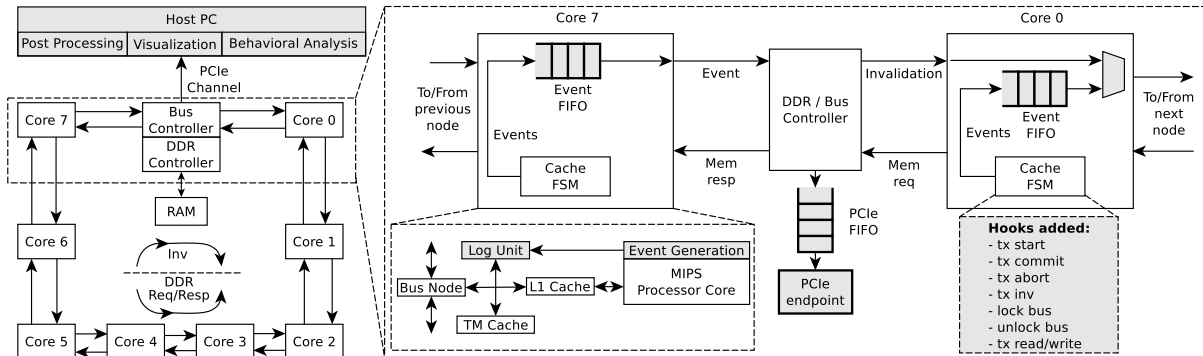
Host PC
Post Processing
Visualization
Behavioral Analysis

PCIe Channel

Core 7
Bus Controller
DDR Controller
Core 0
RAM
Core 6
Inv
DDR Req/Resp
Core 1
Core 5
Core 4
Core 3
Core 2

Core 7
To/From previous node
Event FIFO
Events
Cache FSM
Event
DDR / Bus Controller
Mem resp
PCIe FIFO
PCIe endpoint
Invalidation
Mem req

Core 0
Event FIFO
Events
Cache FSM
To/From next node

Log Unit
Event Generation
MIPS Processor Core
Bus Node
L1 Cache
TM Cache

Hooks added:
- tx start
- tx commit
- tx abort
- tx inv
- lock bus
- unlock bus
- tx read/write